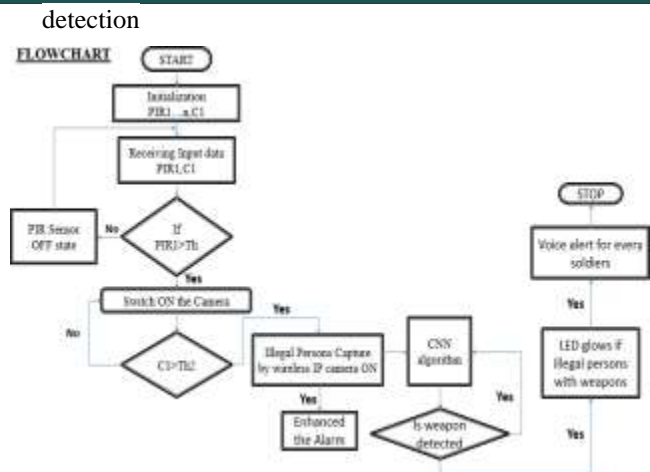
detection

FLOWCHART

START

Initialization PIR1....n,C1

Receiving Input data PIR1,C1

PIR Sensor OFF state

No

If PIR1>Th

Yes

Switch ON the Camera

No

C1>Th2

Yes

Illegal Persons Capture by wireless IP camera ON

Yes

Enhanced the Alarm

CNN algorithm

Is weapon detected

Yes

STOP

Voice alert for every soldiers

Yes

LED glows if Illegal persons with weapons

Yes